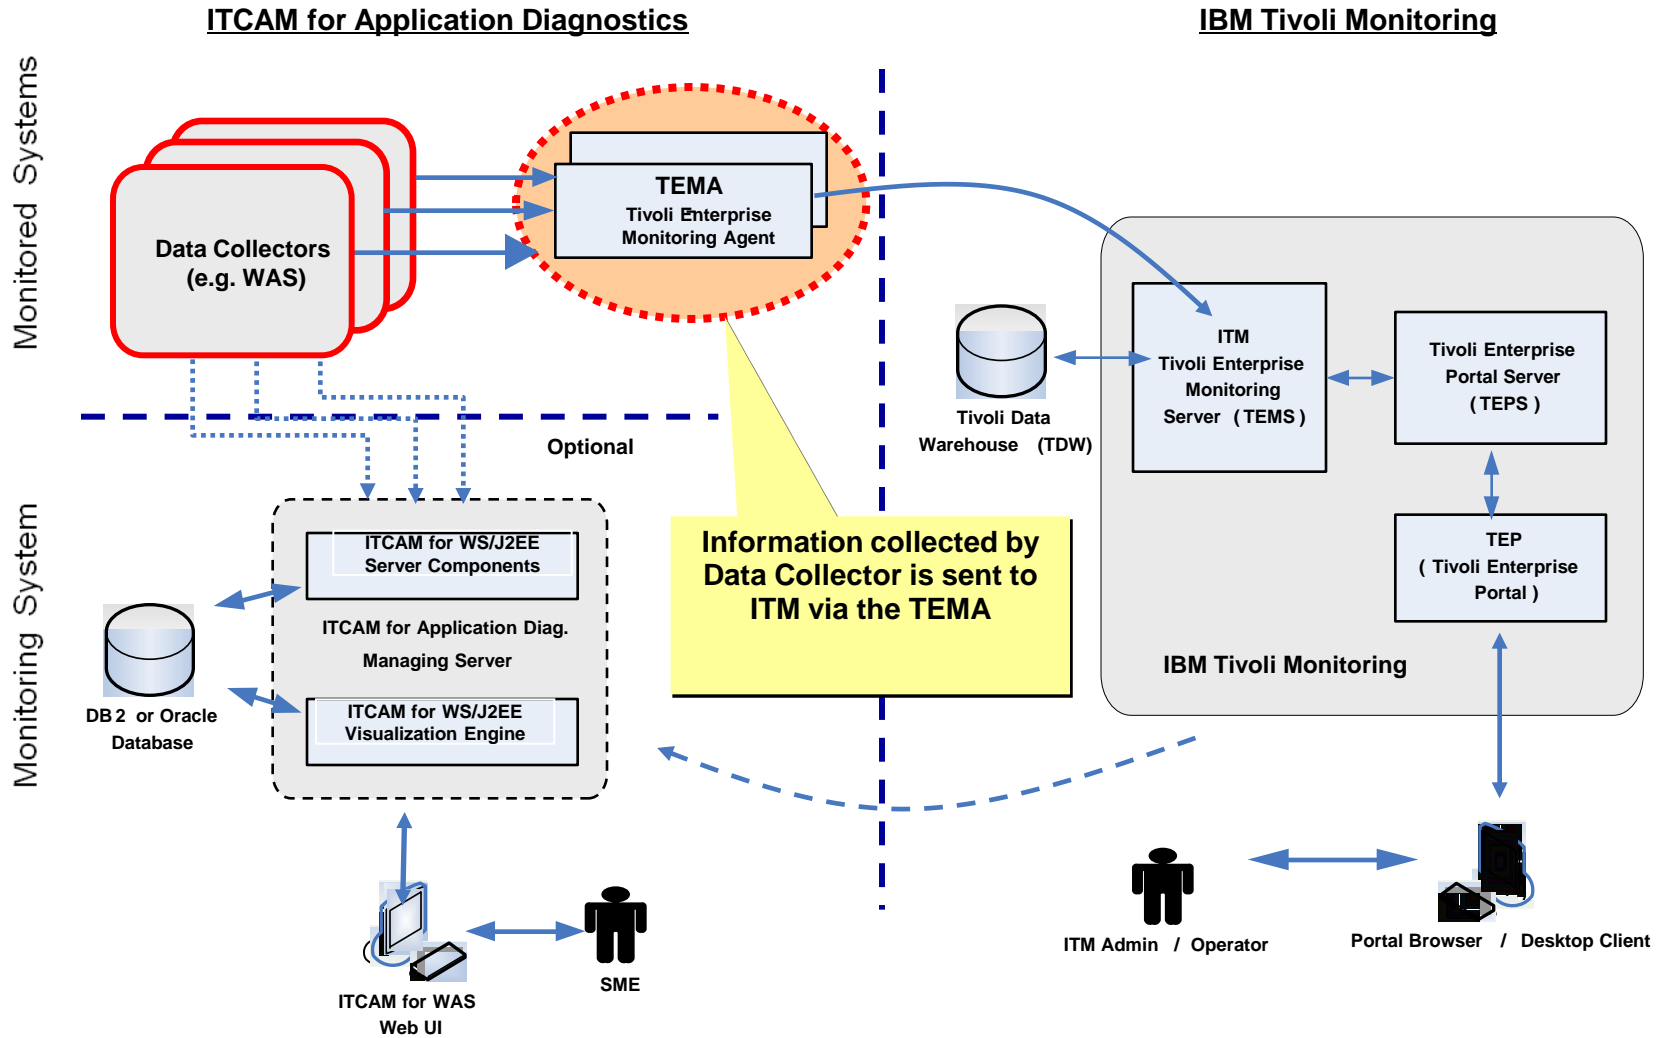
ITCAM for Application Diagnostics

IBM Tivoli Monitoring

Monitored Systems

Data Collectors (e.g. WAS)

TEMA
Tivoli Enterprise Monitoring Agent

Optional

Monitoring System

ITCAM for WS/J2EE Server Components

ITCAM for Application Diag. Managing Server

ITCAM for WS/J2EE Visualization Engine

DB2 or Oracle Database

ITCAM for WAS Web UI

SME

Information collected by Data Collector is sent to ITM via the TEMA

Tivoli Data Warehouse (TDW)

ITM
Tivoli Enterprise Monitoring Server (TEMS)

Tivoli Enterprise Portal Server (TEPS)

TEP
( Tivoli Enterprise Portal )

IBM Tivoli Monitoring

ITM Admin / Operator

Portal Browser / Desktop Client